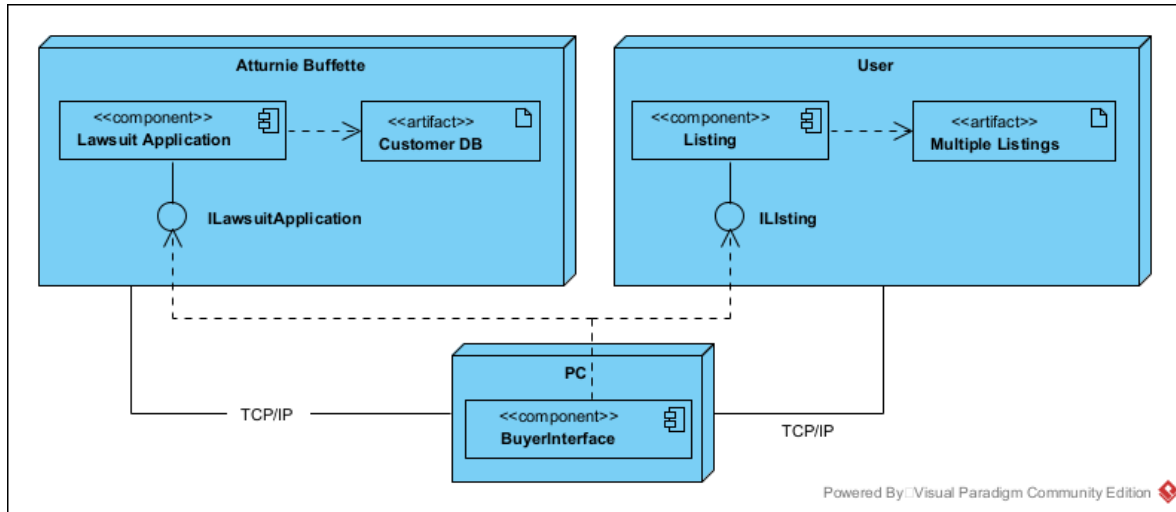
Atturnie Buffette

<<component>>
Lawsuit Application

<<artifact>>
Customer DB

ILawsuitApplication

User

<<component>>
Listing

<<artifact>>
Multiple Listings

ILIsting

PC

<<component>>
BuyerInterface

TCP/IP

TCP/IP

Powered By Visual Paradigm Community Edition